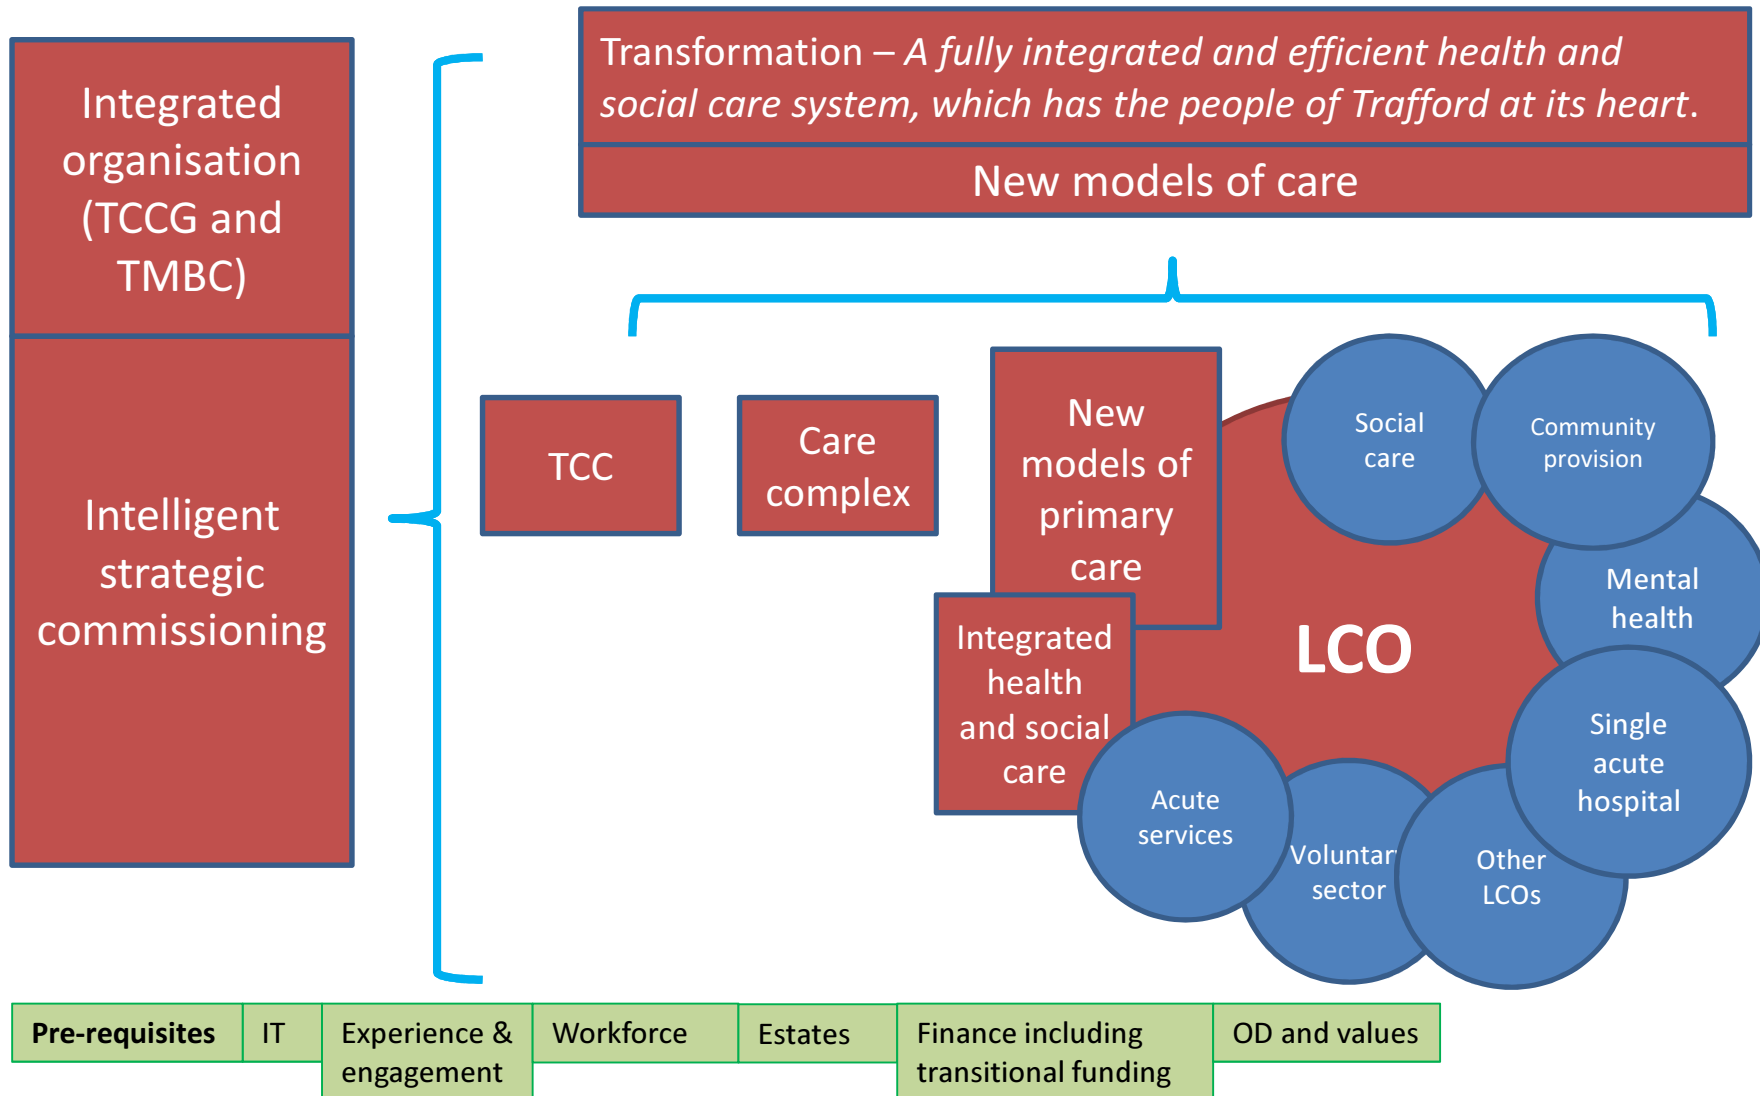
Integrated organisation (TCCG and TMBC)

Intelligent strategic commissioning

Transformation – *A fully integrated and efficient health and social care system, which has the people of Trafford at its heart.*

New models of care

TCC

Care complex

New models of primary care

Integrated health and social care

LCO

Social care

Community provision

Mental health

Single acute hospital

Other LCOs

Voluntar sector

Acute services

| Pre-requisites | IT | Experience & engagement | Workforce | Estates | Finance including transitional funding | OD and values |